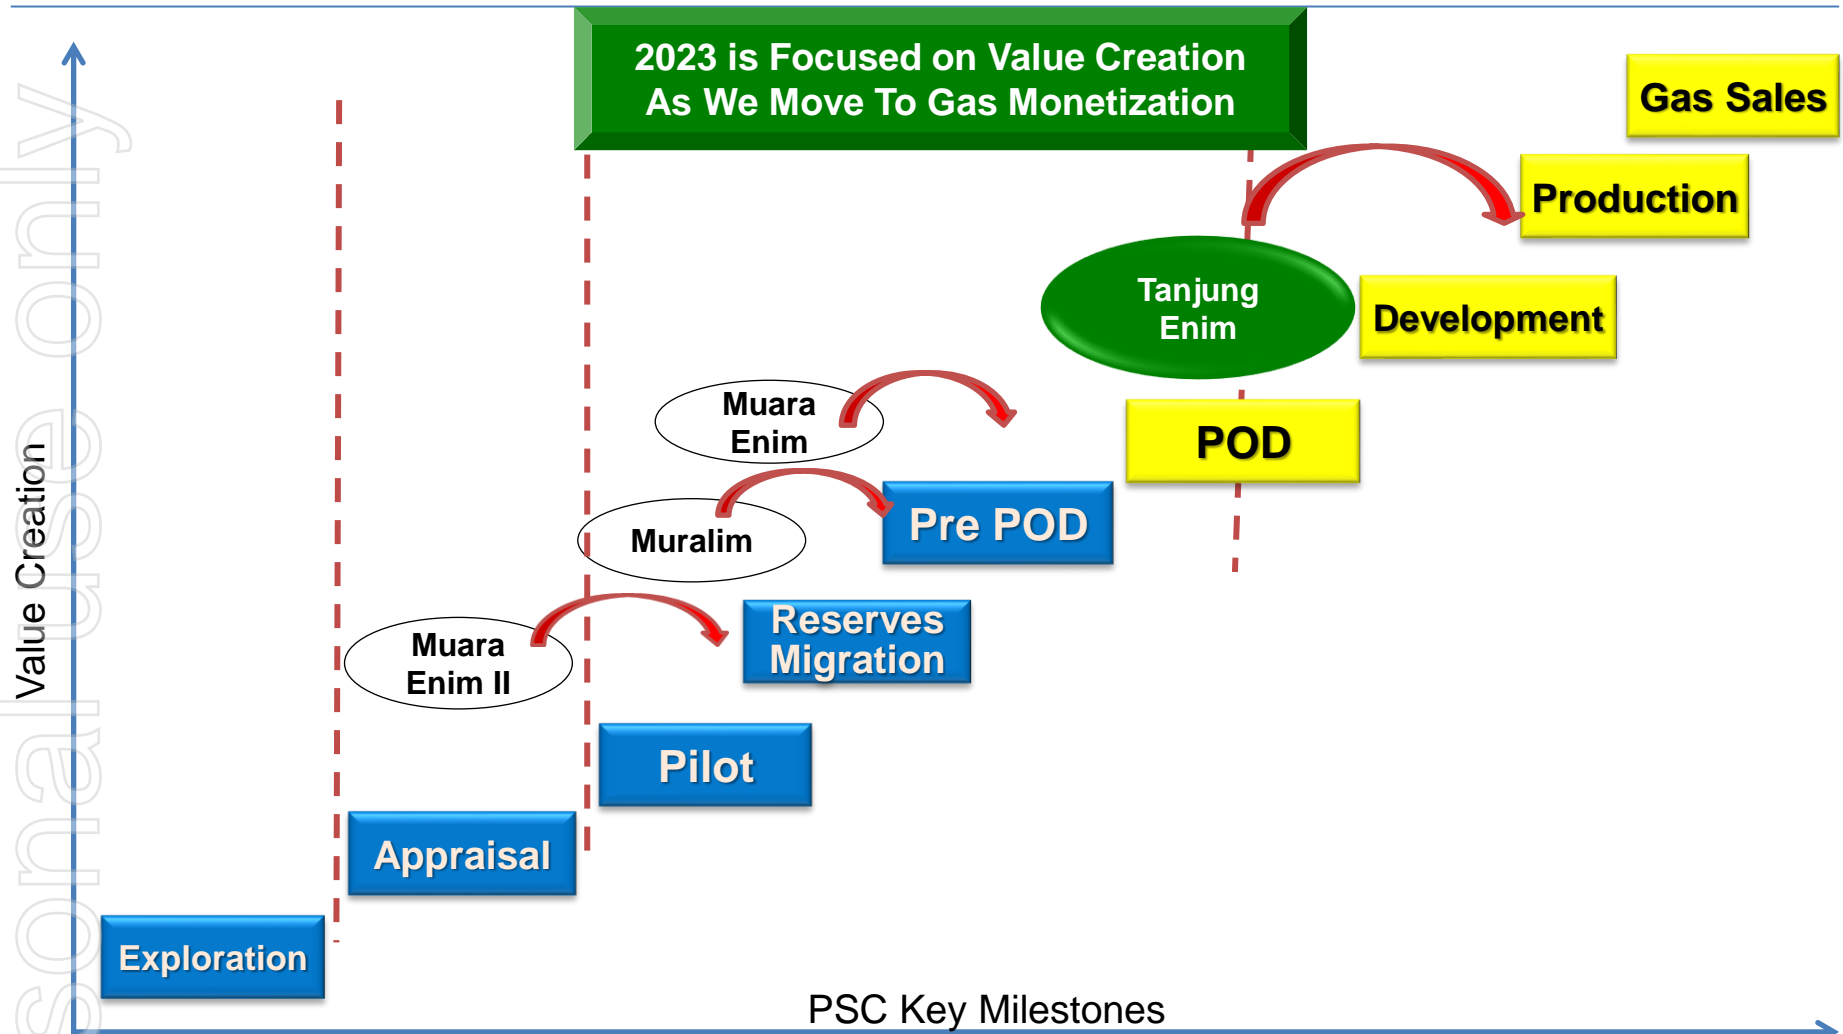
2023 is Focused on Value Creation As We Move To Gas Monetization

Gas Sales

Production

Tanjung Enim

Development

Muara Enim

POD

Muralim

Pre POD

Reserves Migration

Muara Enim II

Pilot

Appraisal

Exploration

Value Creation

PSC Key Milestones

sonal use only